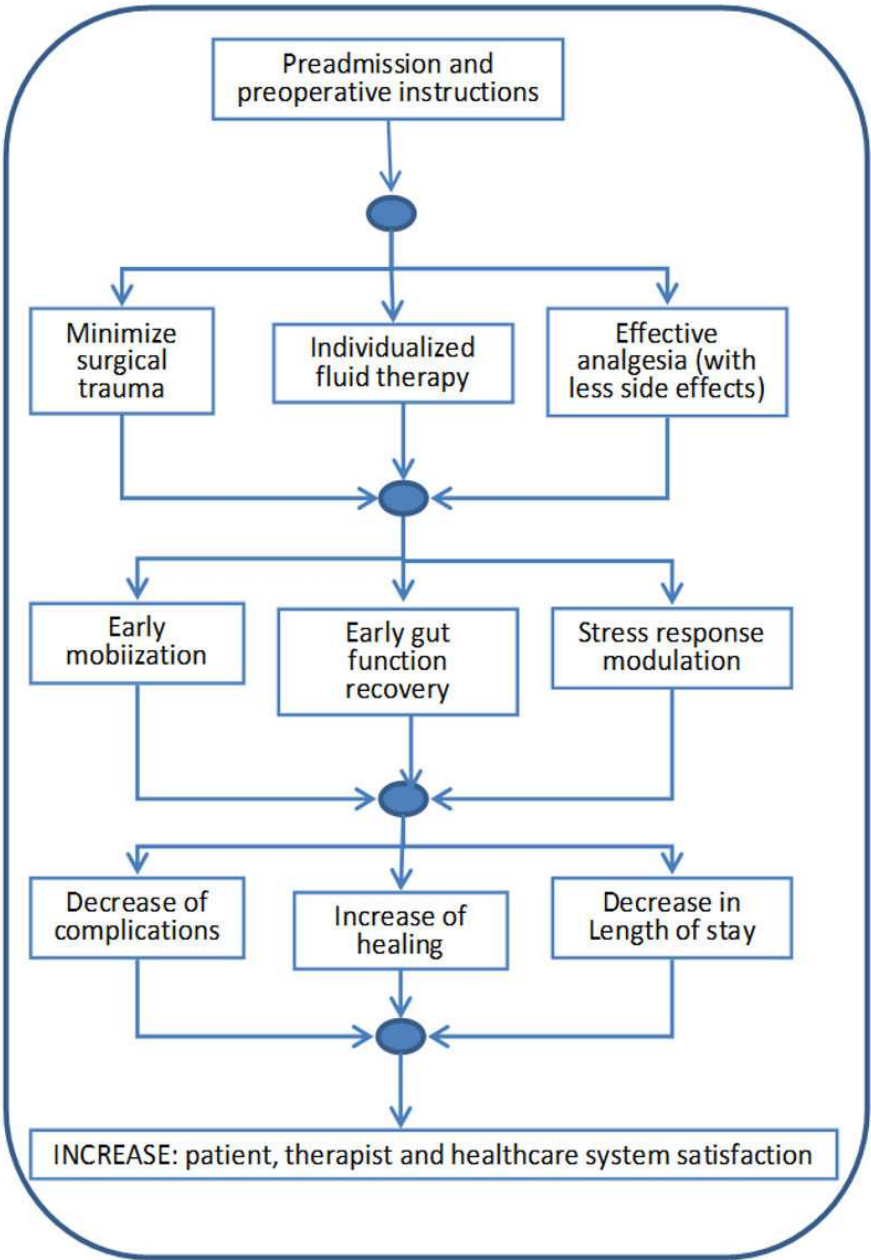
Preadmission and preoperative instructions

Minimize surgical trauma

Individualized fluid therapy

Effective analgesia (with less side effects)

Early mobiization

Early gut function recovery

Stress response modulation

Decrease of complications

Increase of healing

Decrease in Length of stay

INCREASE: patient, therapist and healthcare system satisfaction